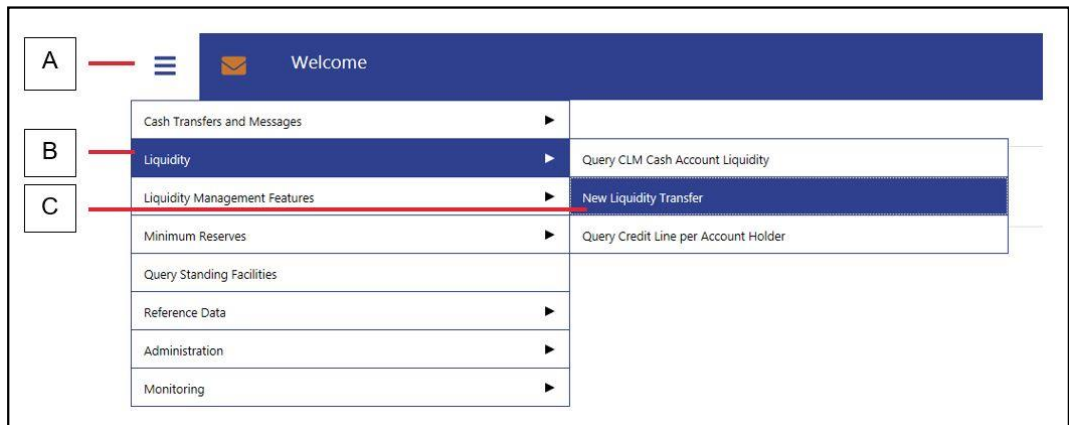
A

Welcome

Cash Transfers and Messages ►

B

Liquidity ►

Query CLM Cash Account Liquidity

C

Liquidity Management Features ►

New Liquidity Transfer

Minimum Reserves ►

Query Credit Line per Account Holder

Query Standing Facilities

Reference Data ►

Administration ►

Monitoring ►